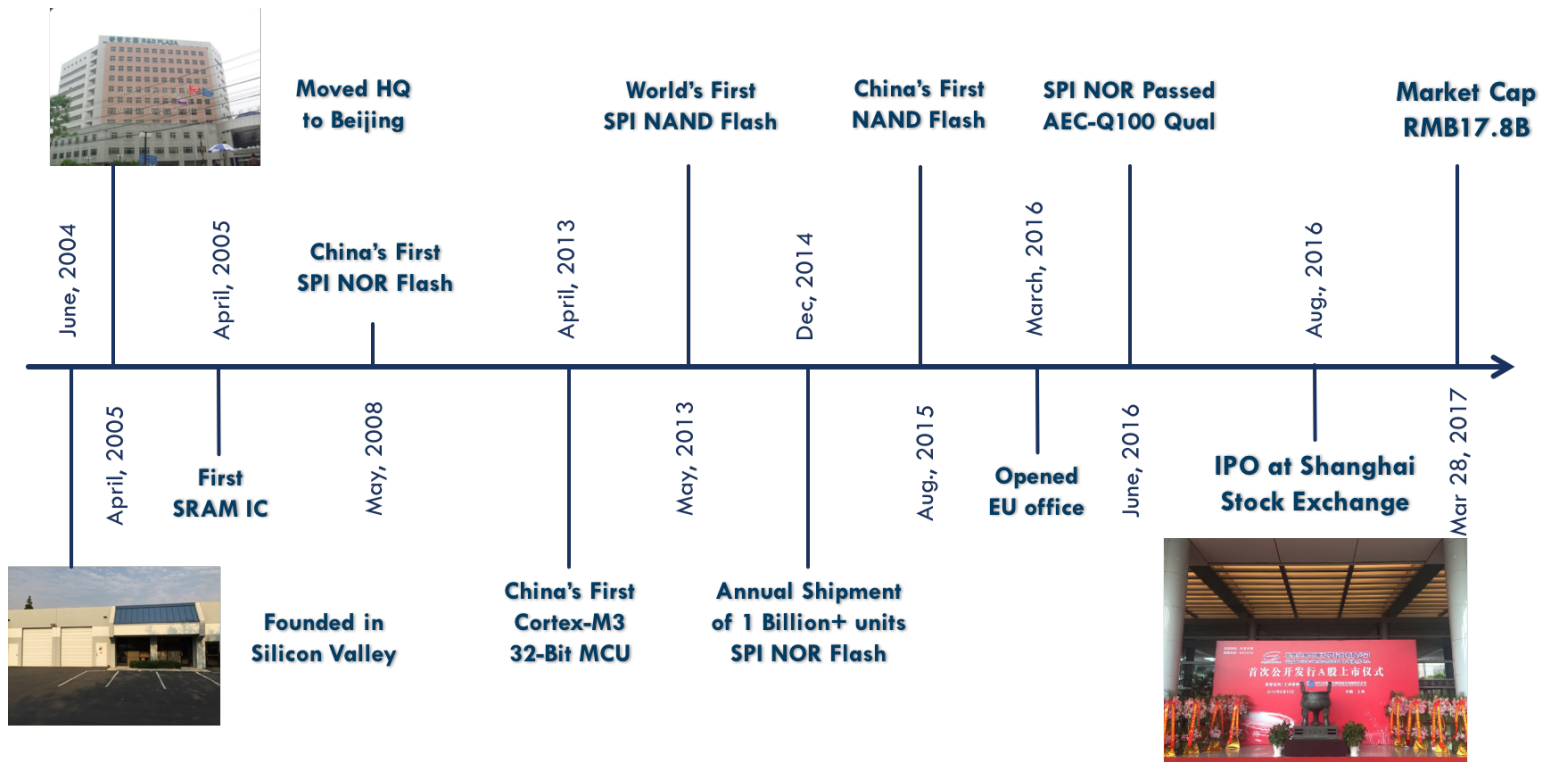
Moved HQ to Beijing

World's First SPI NAND Flash

China's First NAND Flash

SPI NOR Passed AEC-Q100 Qual

Market Cap RMB17.8B

June, 2004

April, 2005

China's First SPI NOR Flash

April, 2013

Dec, 2014

March, 2016

Aug., 2016

April, 2005

First SRAM IC

May, 2008

May, 2013

Aug., 2015

Opened EU office

June, 2016

IPO at Shanghai Stock Exchange

Mar 28, 2017

Founded in Silicon Valley

China's First Cortex-M3 32-Bit MCU

Annual Shipment of 1 Billion+ units SPI NOR Flash

首次公开发行A股上市仪式